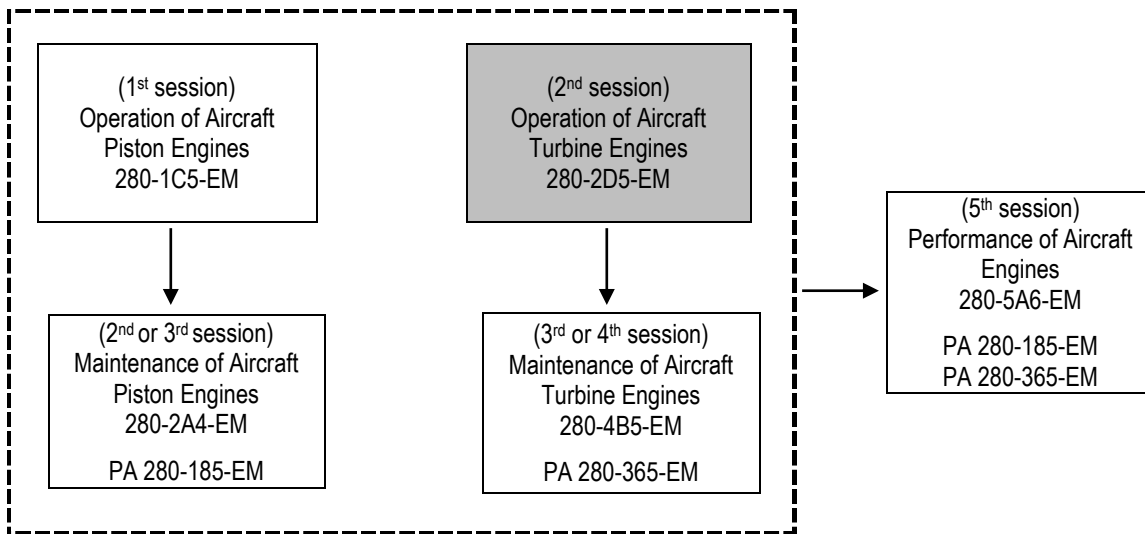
(1$^{st}$ session)
Operation of Aircraft Piston Engines
280-1C5-EM

(2$^{nd}$ session)
Operation of Aircraft Turbine Engines
280-2D5-EM

(2$^{nd}$ or 3$^{rd}$ session)
Maintenance of Aircraft Piston Engines
280-2A4-EM

PA 280-185-EM

(3$^{rd}$ or 4$^{th}$ session)
Maintenance of Aircraft Turbine Engines
280-4B5-EM

PA 280-365-EM

(5$^{th}$ session)
Performance of Aircraft Engines
280-5A6-EM

PA 280-185-EM
PA 280-365-EM